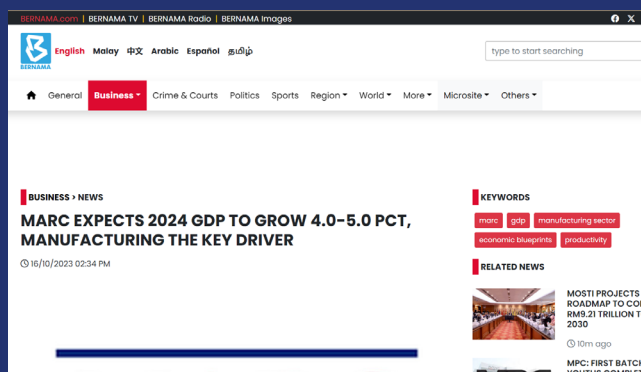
BERNAMA.com | BERNAMA TV | BERNAMA Radio | BERNAMA Images

BERNAMA

English Malay 中文 Arabic Español தமிழ்

type to start searching

General Business Crime & Courts Politics Sports Region World More Microsite Others

BUSINESS > NEWS

MARC EXPECTS 2024 GDP TO GROW 4.0-5.0 PCT, MANUFACTURING THE KEY DRIVER

16/10/2023 02:34 PM

KEYWORDS

marc gdp manufacturing sector economic blueprints productivity

RELATED NEWS

MOSTI PROJECTS ROADMAP TO CO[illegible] RM9.21 TRILLION T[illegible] 2030

10m ago

MPC: FIRST BATCH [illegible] YOUTHS COMPLE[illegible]